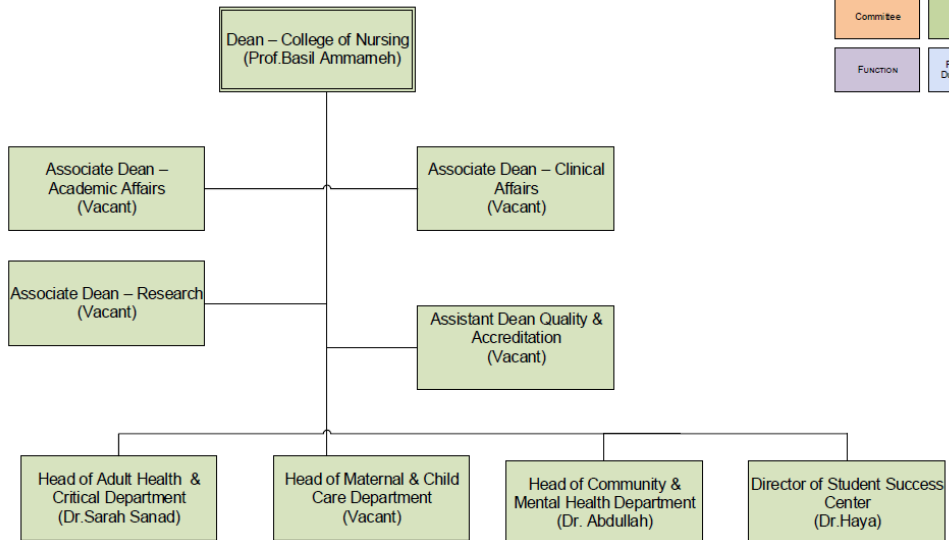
Dean – College of Nursing
(Prof.Basil Ammameh)

Committee

Function

Associate Dean – Academic Affairs
(Vacant)

Associate Dean – Clinical Affairs
(Vacant)

Associate Dean – Research
(Vacant)

Assistant Dean Quality & Accreditation
(Vacant)

Head of Adult Health & Critical Department
(Dr.Sarah Sanad)

Head of Maternal & Child Care Department
(Vacant)

Head of Community & Mental Health Department
(Dr. Abdullah)

Director of Student Success Center
(Dr.Haya)